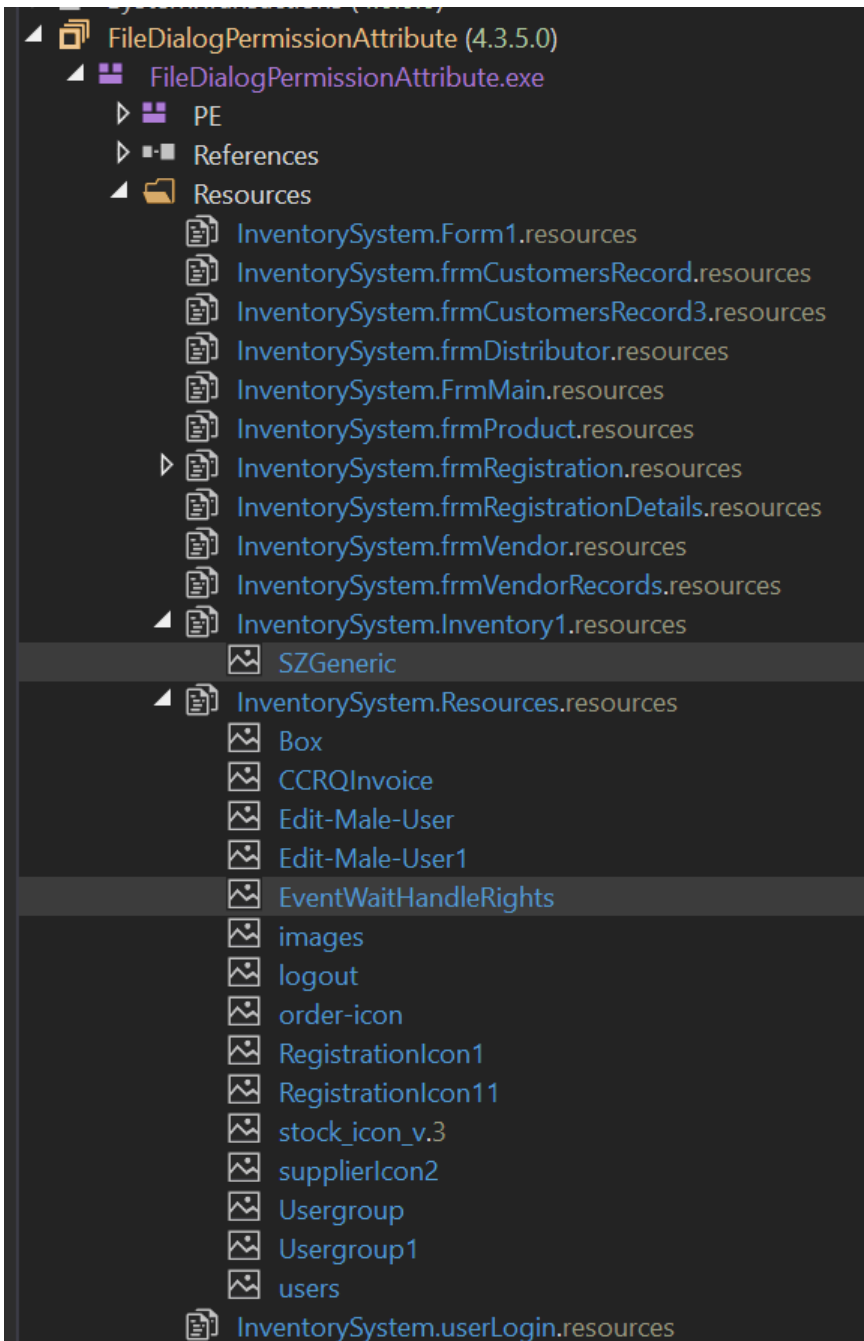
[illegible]
FileDialogPermissionAttribute (4.3.5.0)
FileDialogPermissionAttribute.exe
PE
References
Resources
InventorySystem.Form1.resources
InventorySystem.frmCustomersRecord.resources
InventorySystem.frmCustomersRecord3.resources
InventorySystem.frmDistributor.resources
InventorySystem.FrmMain.resources
InventorySystem.frmProduct.resources
InventorySystem.frmRegistration.resources
InventorySystem.frmRegistrationDetails.resources
InventorySystem.frmVendor.resources
InventorySystem.frmVendorRecords.resources
InventorySystem.Inventory1.resources
SZGeneric
InventorySystem.Resources.resources
Box
CCRQInvoice
Edit-Male-User
Edit-Male-User1
EventWaitHandleRights
images
logout
order-icon
RegistrationIcon1
RegistrationIcon11
stock_icon_v.3
supplierIcon2
Usergroup
Usergroup1
users
InventorySystem.userLogin.resources